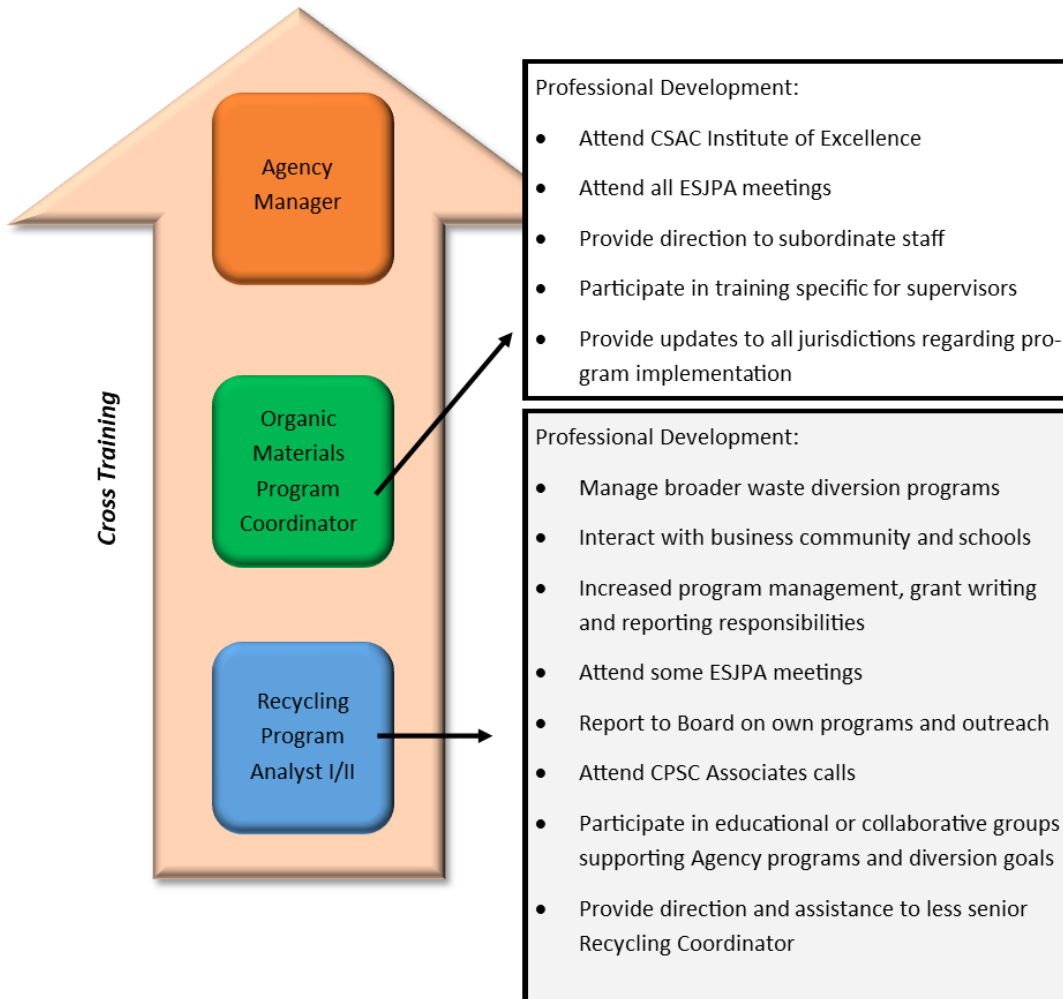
Agency Manager

Organic Materials Program Coordinator

Recycling Program Analyst I/II

Cross Training

Professional Development:

- Attend CSAC Institute of Excellence
- Attend all ESJPA meetings
- Provide direction to subordinate staff
- Participate in training specific for supervisors
- Provide updates to all jurisdictions regarding program implementation

Professional Development:

- Manage broader waste diversion programs
- Interact with business community and schools
- Increased program management, grant writing and reporting responsibilities
- Attend some ESJPA meetings
- Report to Board on own programs and outreach
- Attend CPSC Associates calls
- Participate in educational or collaborative groups supporting Agency programs and diversion goals
- Provide direction and assistance to less senior Recycling Coordinator